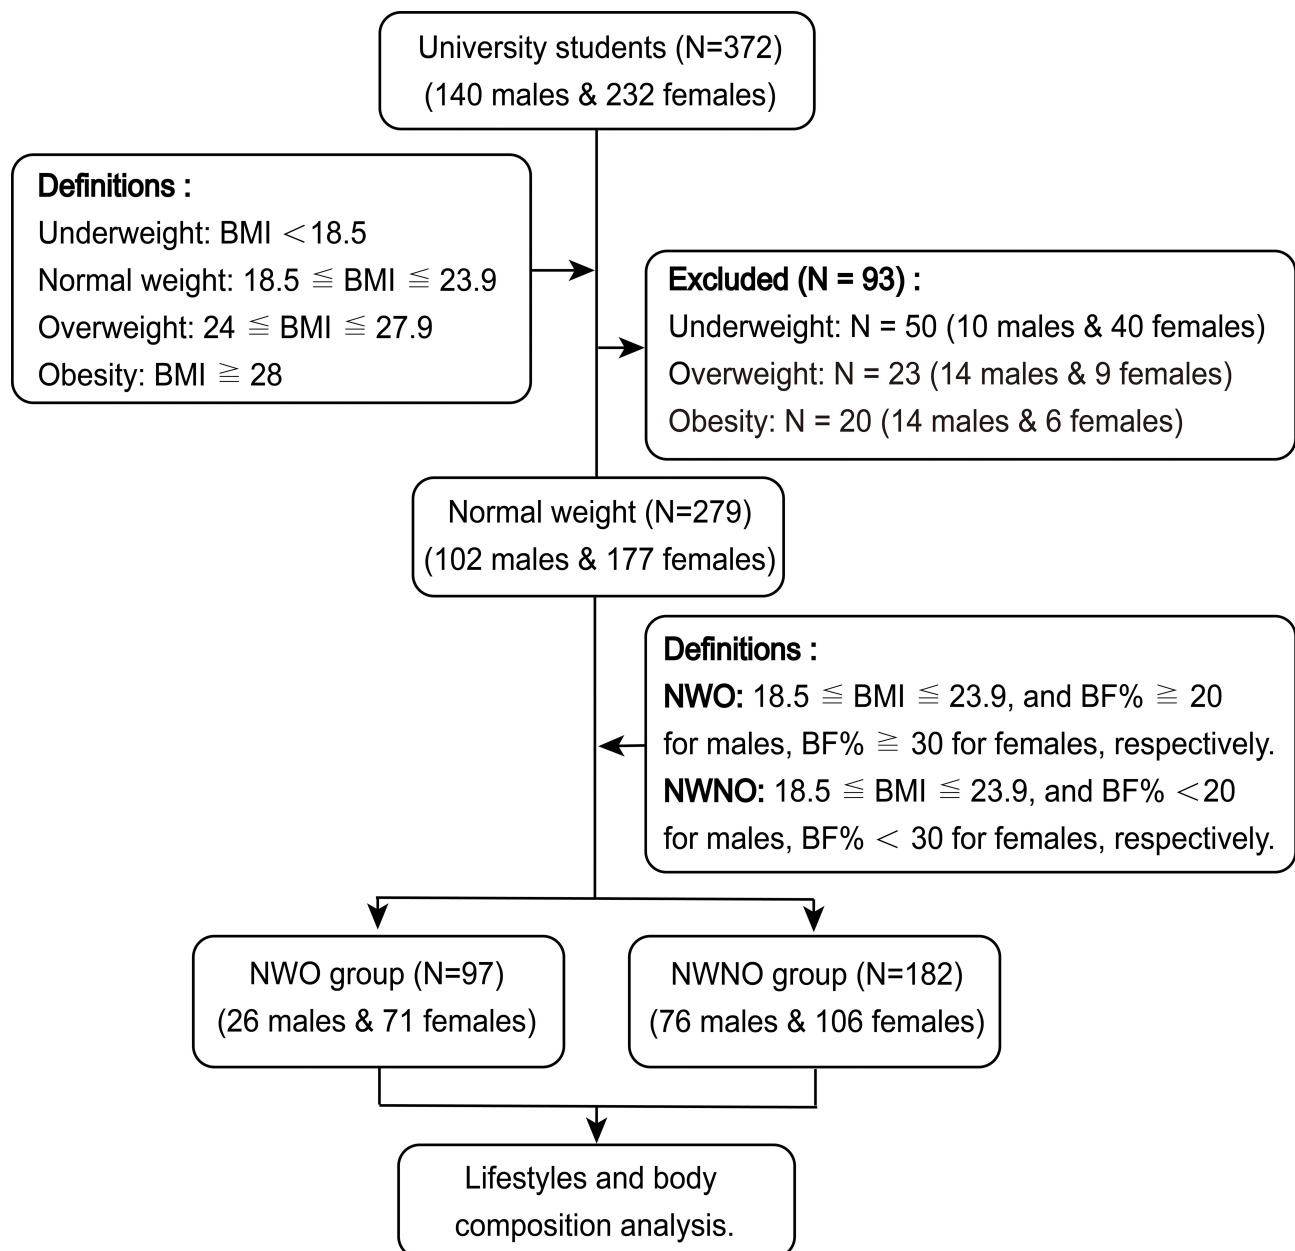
University students (N=372)
(140 males & 232 females)

Definitions :
Underweight: BMI $<$18.5
Normal weight: 18.5 $\leqq$ BMI $\leqq$ 23.9
Overweight: 24 $\leqq$ BMI $\leqq$ 27.9
Obesity: BMI $\geqq$ 28

Excluded (N = 93) :
Underweight: N = 50 (10 males & 40 females)
Overweight: N = 23 (14 males & 9 females)
Obesity: N = 20 (14 males & 6 females)

Normal weight (N=279)
(102 males & 177 females)

Definitions :
NWO: 18.5 $\leqq$ BMI $\leqq$ 23.9, and BF% $\geqq$ 20 for males, BF% $\geqq$ 30 for females, respectively.
NWNO: 18.5 $\leqq$ BMI $\leqq$ 23.9, and BF% $<$20 for males, BF% $<$ 30 for females, respectively.

NWO group (N=97)
(26 males & 71 females)

NWNO group (N=182)
(76 males & 106 females)

Lifestyles and body composition analysis.